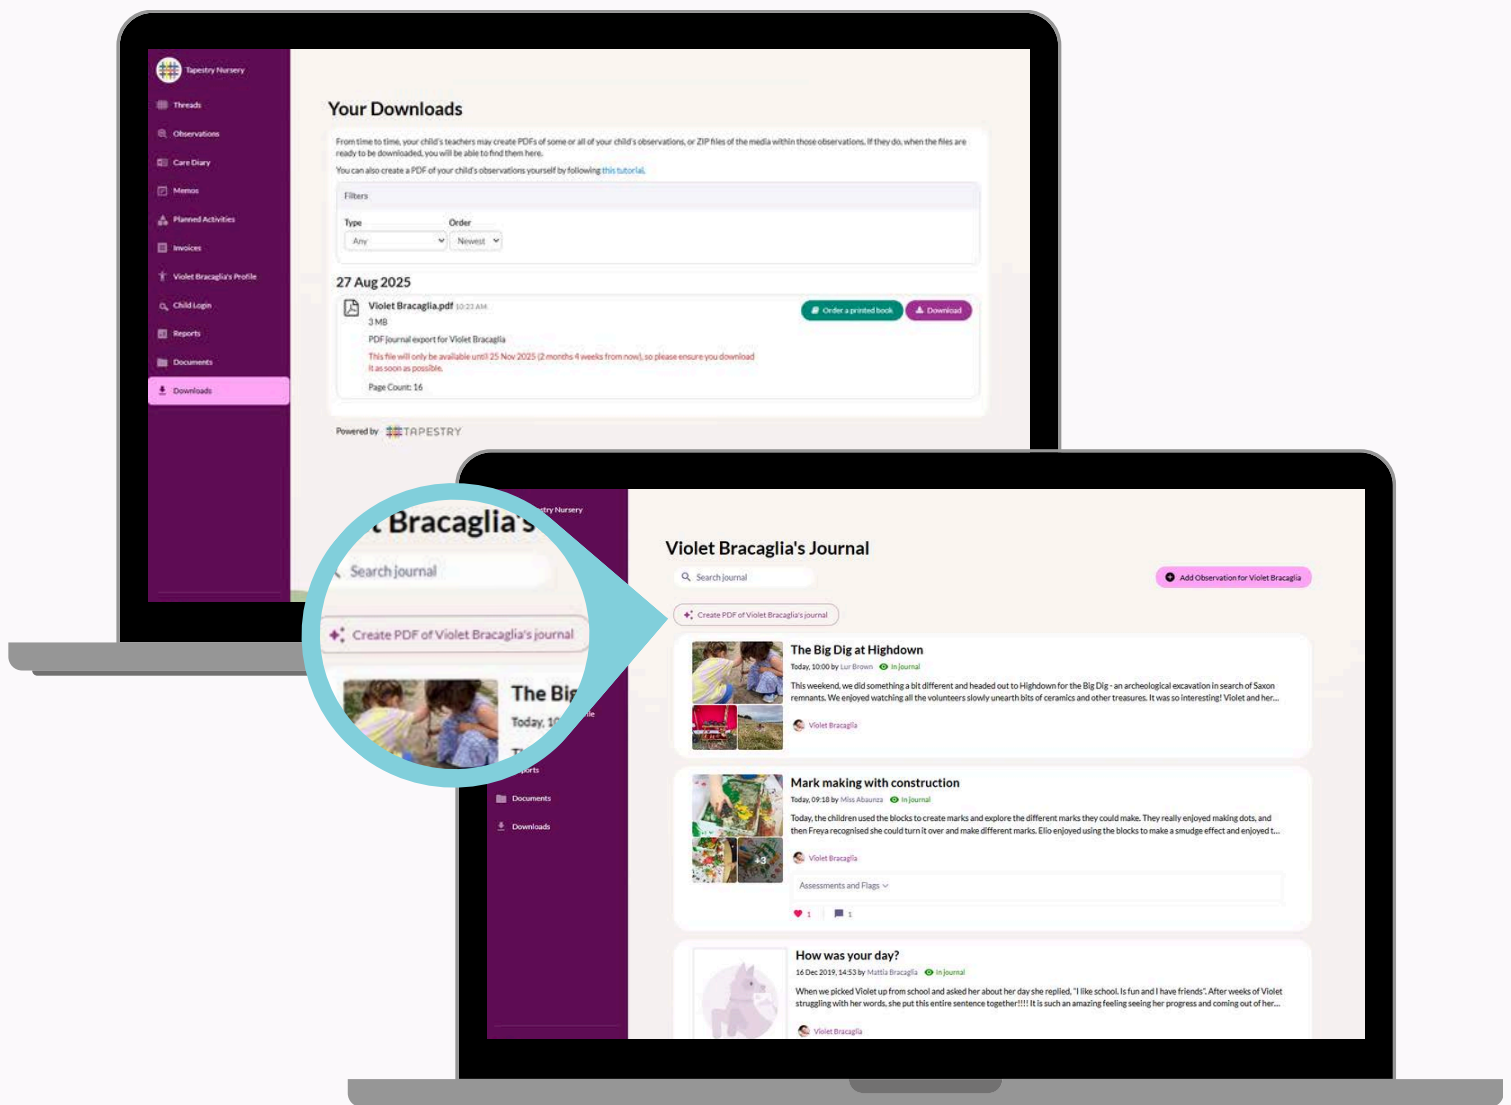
Tapestry Nursery

Threads
Observations
Care Diary
Memos
Planned Activities
Invoices
Violet Bracaglia's Profile
Child Login
Reports
Documents
Downloads

Your Downloads

From time to time, your child's teachers may create PDFs of some or all of your child's observations, or ZIP files of the media within those observations. If they do, when the files are ready to be downloaded, you will be able to find them here.

You can also create a PDF of your child's observations yourself by following this tutorial.

Filters

Type
Any

Order
Newest

27 Aug 2025

Violet Bracaglia.pdf 10:22 AM
3 MB
PDF journal export for Violet Bracaglia
This file will only be available until 25 Nov 2025 (2 months 4 weeks from now), so please ensure you download it as soon as possible.
Page Count: 16

Order a printed book
Download

Powered by TAPESTRY

t Bracaglia's
Search journal
Create PDF of Violet Bracaglia's journal
The Bi
Today, 1

try Nursery
ile
ports
Documents
Downloads

Violet Bracaglia's Journal

Search journal

Add Observation for Violet Bracaglia

Create PDF of Violet Bracaglia's journal

The Big Dig at Highdown
Today, 10:00 by Luz Brown In journal
This weekend, we did something a bit different and headed out to Highdown for the Big Dig - an archeological excavation in search of Saxon remnants. We enjoyed watching all the volunteers slowly unearth bits of ceramics and other treasures. It was so interesting! Violet and her...
Violet Bracaglia

Mark making with construction
Today, 09:18 by Miss Abaunza In journal
Today, the children used the blocks to create marks and explore the different marks they could make. They really enjoyed making dots, and then Freya recognised she could turn it over and make different marks. Elio enjoyed using the blocks to make a smudge effect and enjoyed t...
+3
Violet Bracaglia
Assessments and Flags
1 1

How was your day?
16 Dec 2019, 14:53 by Mattia Bracaglia In journal
When we picked Violet up from school and asked her about her day she replied, "I like school. Is fun and I have friends". After weeks of Violet struggling with her words, she put this entire sentence together!!!! It is such an amazing feeling seeing her progress and coming out of her...
Violet Bracaglia